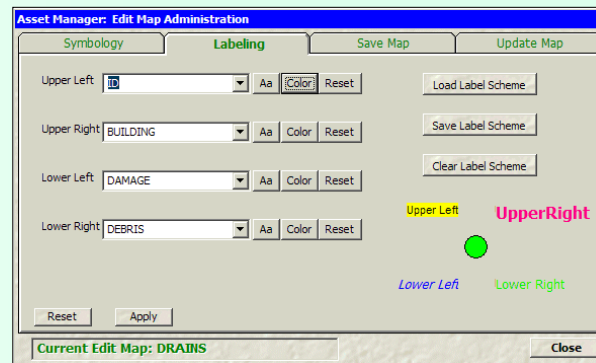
Asset Manager: Edit Map Administration

Symbology | Labeling | Save Map | Update Map

Upper Left ID Aa Color Reset

Upper Right BUILDING Aa Color Reset

Lower Left DAMAGE Aa Color Reset

Lower Right DEBRIS Aa Color Reset

Load Label Scheme

Save Label Scheme

Clear Label Scheme

Upper Left

UpperRight

Lower Left

Lower Right

Reset Apply

Current Edit Map: DRAINS

Close